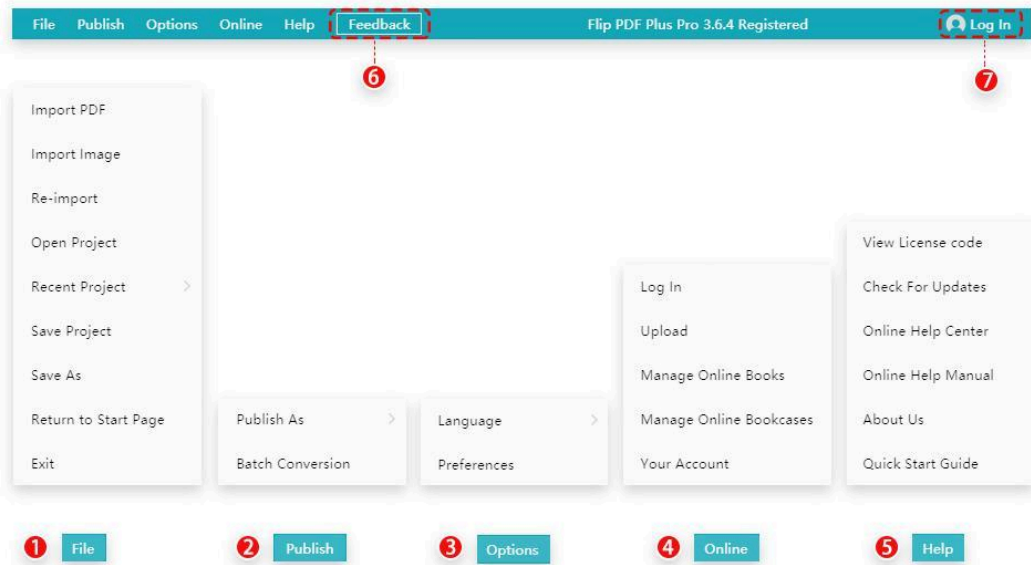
File Publish Options Online Help Feedback Flip PDF Plus Pro 3.6.4 Registered Log In

6

7

Import PDF
Import Image
Re-import
Open Project
Recent Project >
Save Project
Save As
Return to Start Page
Exit

Publish As >
Batch Conversion

Language >
Preferences

Log In
Upload
Manage Online Books
Manage Online Bookcases
Your Account

View License code
Check For Updates
Online Help Center
Online Help Manual
About Us
Quick Start Guide

1 File
2 Publish
3 Options
4 Online
5 Help